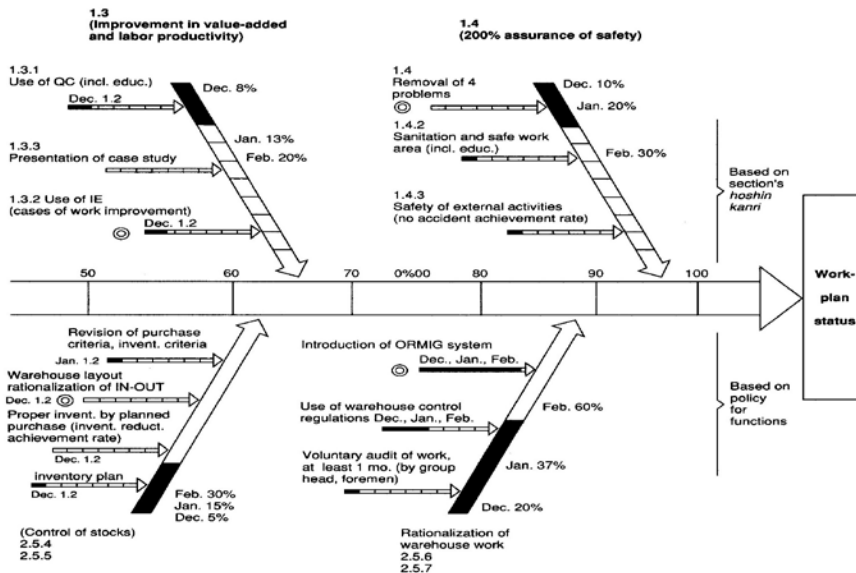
1.3
(Improvement in value-added and labor productivity)

1.4
(200% assurance of safety)

1.3.1
Use of QC (incl. educ.)
Dec. 1.2

Dec. 8%

Jan. 13%

Feb. 20%

1.3.3
Presentation of case study

1.3.2 Use of IE
(cases of work improvement)
Dec. 1.2

1.4
Removal of 4 problems

Dec. 10%

Jan. 20%

1.4.2
Sanitation and safe work area (incl. educ.)

Feb. 30%

1.4.3
Safety of external activities
(no accident achievement rate)

Based on section's *hoshin kanri*

50 60 70 0%00 80 90 100

Work-plan status

Revision of purchase criteria, invent. criteria
Jan. 1.2

Warehouse layout rationalization of IN-OUT
Dec. 1.2

Proper invent. by planned purchase (invent. reduct. achievement rate)
Dec. 1.2

inventory plan
Dec. 1.2

Feb. 30%
Jan. 15%
Dec. 5%

(Control of stocks)
2.5.4
2.5.5

Introduction of ORMIG system
Dec., Jan., Feb.

Use of warehouse control regulations Dec., Jan., Feb.

Feb. 60%

Voluntary audit of work, at least 1 mo. (by group head, foremen)

Jan. 37%

Dec. 20%

Rationalization of warehouse work
2.5.6
2.5.7

Based on policy for functions